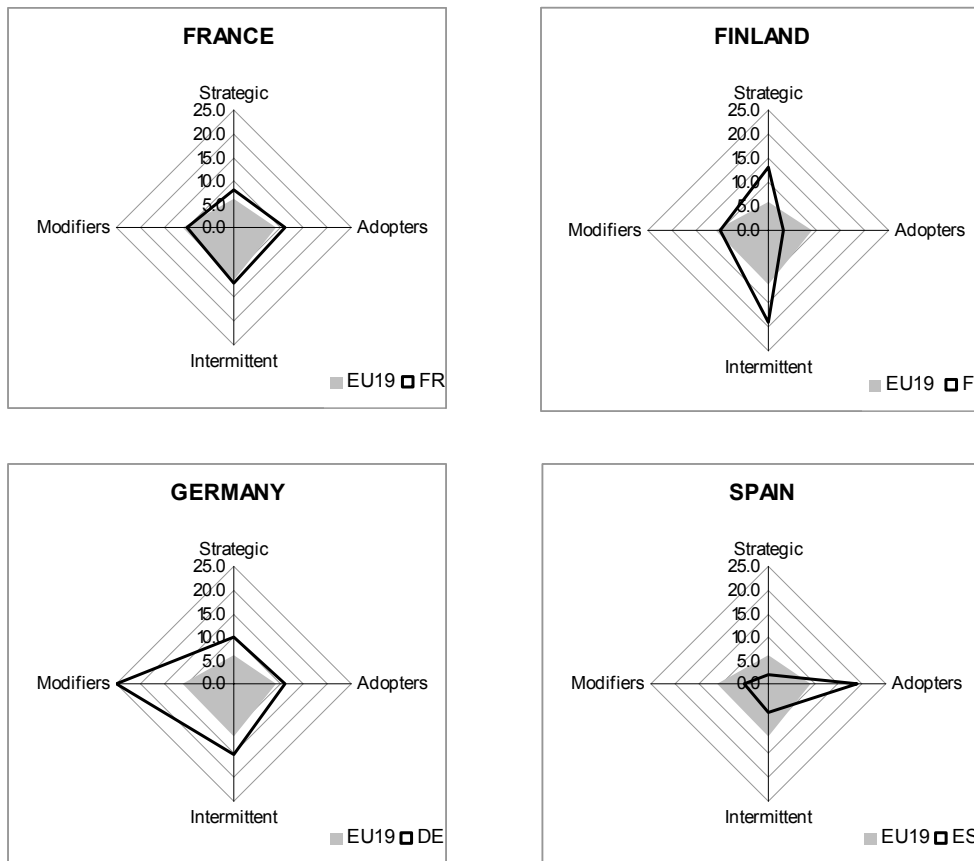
FRANCE

Strategic
25.0
20.0
15.0
10.0
5.0
0.0
Modifiers
Adopters
Intermittent
EU19 FR

FINLAND

Strategic
25.0
20.0
15.0
10.0
5.0
0.0
Modifiers
Adopters
Intermittent
EU19 F

GERMANY

Strategic
25.0
20.0
15.0
10.0
5.0
0.0
Modifiers
Adopters
Intermittent
EU19 DE

SPAIN

Strategic
25.0
20.0
15.0
10.0
5.0
0.0
Modifiers
Adopters
Intermittent
EU19 ES